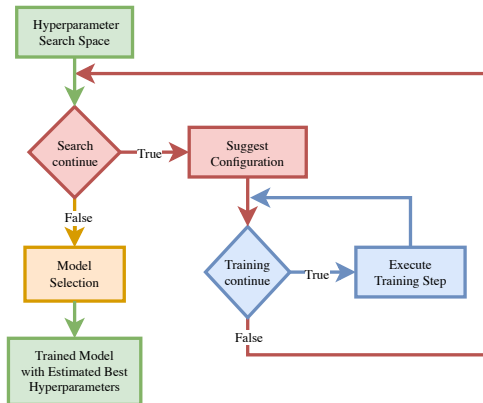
Hyperparameter Search Space

Search continue

True

Suggest Configuration

False

Model Selection

Training continue

True

Execute Training Step

False

Trained Model with Estimated Best Hyperparameters